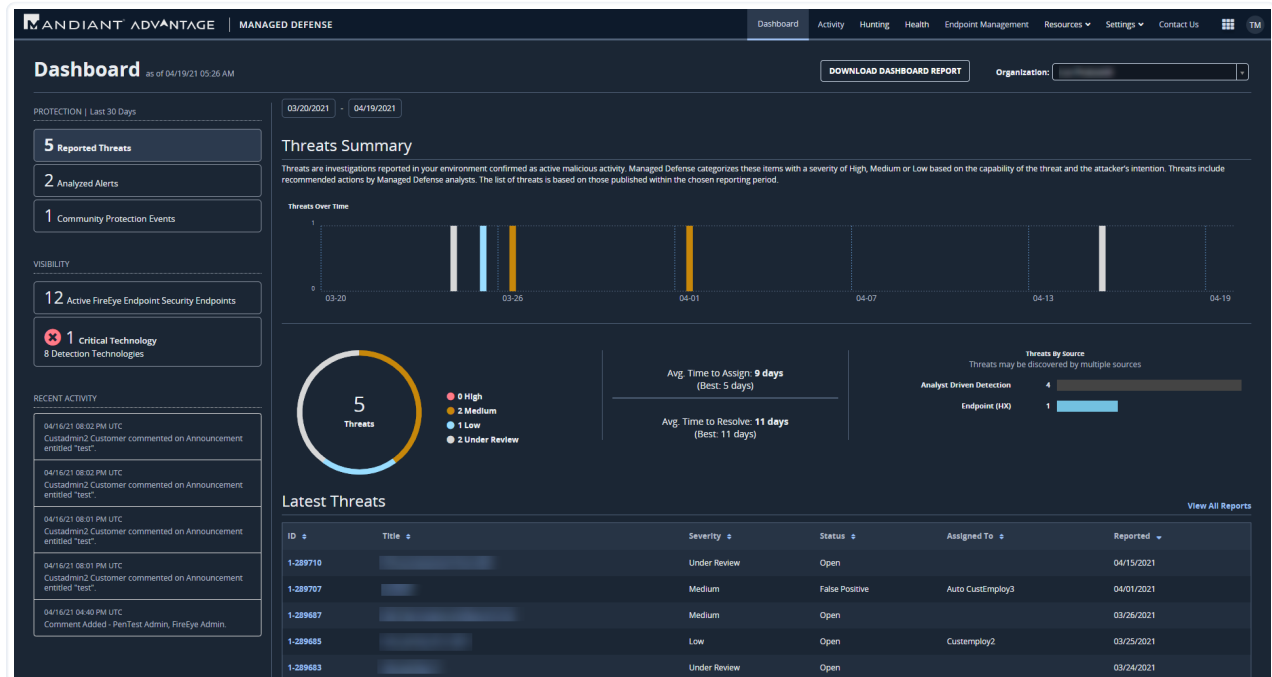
MANDIANT ADVANTAGE | MANAGED DEFENSE

Dashboard Activity Hunting Health Endpoint Management Resources Settings Contact Us TM

Dashboard as of 04/19/21 05:26 AM

DOWNLOAD DASHBOARD REPORT

Organization: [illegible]

PROTECTION | Last 30 Days

5 Reported Threats

2 Analyzed Alerts

1 Community Protection Events

VISIBILITY

12 Active FireEye Endpoint Security Endpoints

1 Critical Technology
8 Detection Technologies

RECENT ACTIVITY

04/16/21 08:02 PM UTC
Custadmin2 Customer commented on Announcement entitled "test".

04/16/21 08:02 PM UTC
Custadmin2 Customer commented on Announcement entitled "test".

04/16/21 08:01 PM UTC
Custadmin2 Customer commented on Announcement entitled "test".

04/16/21 08:01 PM UTC
Custadmin2 Customer commented on Announcement entitled "test".

04/16/21 04:40 PM UTC
Comment Added - PenTest Admin, FireEye Admin.

03/20/2021 - 04/19/2021

Threats Summary

Threats are investigations reported in your environment confirmed as active malicious activity. Managed Defense categorizes these items with a severity of High, Medium or Low based on the capability of the threat and the attacker's intention. Threats include recommended actions by Managed Defense analysts. The list of threats is based on those published within the chosen reporting period.

Threats Over Time

1
0
03-20 03-26 04-01 04-07 04-13 04-19

5
Threats

0 High
2 Medium
1 Low
2 Under Review

Avg. Time to Assign: 9 days
(Best: 5 days)

Avg. Time to Resolve: 11 days
(Best: 11 days)

Threats By Source
Threats may be discovered by multiple sources

Analyst Driven Detection 4
Endpoint (HX) 1

Latest Threats

View All Reports

| ID | Title | Severity | Status | Assigned To | Reported |
|---|---|---|---|---|---|
| 1-289710 | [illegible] | Under Review | Open | | 04/15/2021 |
| 1-289707 | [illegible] | Medium | False Positive | Auto CustEmploy3 | 04/01/2021 |
| 1-289687 | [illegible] | Medium | Open | | 03/26/2021 |
| 1-289685 | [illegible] | Low | Open | Custemploy2 | 03/25/2021 |
| 1-289683 | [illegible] | Under Review | Open | | 03/24/2021 |